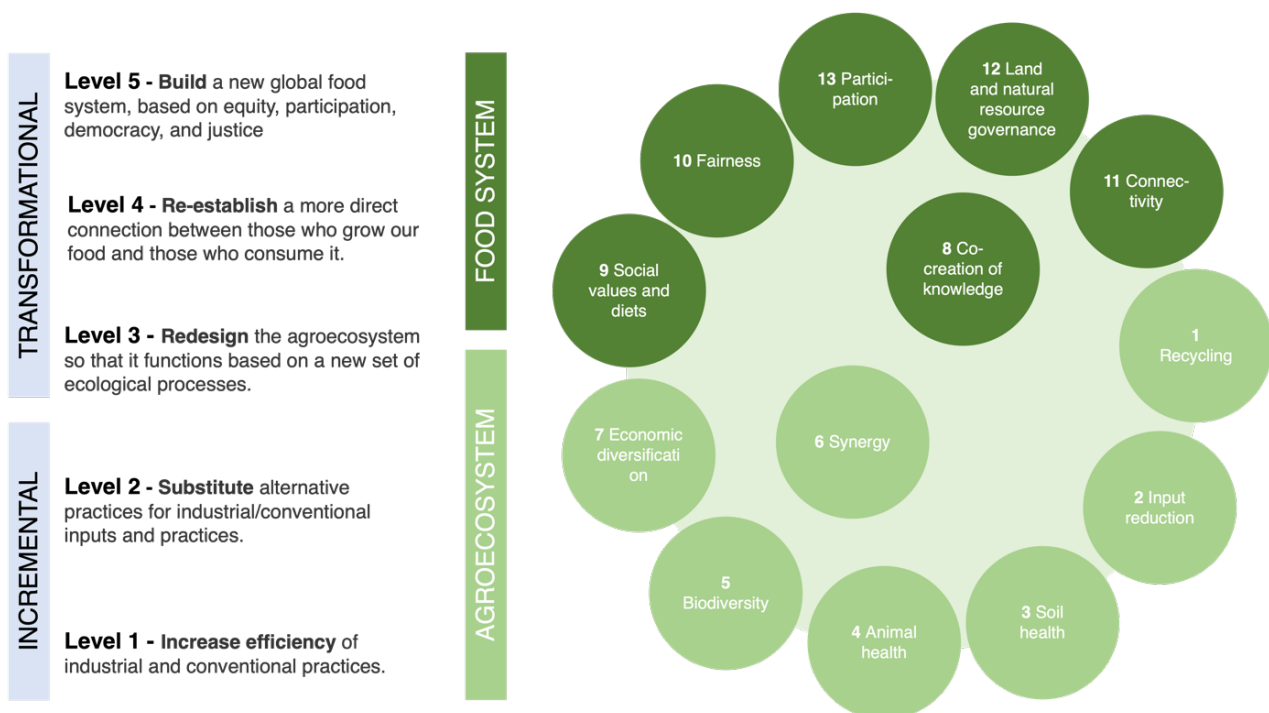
TRANSFORMATIONAL

Level 5 - Build a new global food system, based on equity, participation, democracy, and justice

Level 4 - Re-establish a more direct connection between those who grow our food and those who consume it.

Level 3 - Redesign the agroecosystem so that it functions based on a new set of ecological processes.

INCREMENTAL

Level 2 - Substitute alternative practices for industrial/conventional inputs and practices.

Level 1 - Increase efficiency of industrial and conventional practices.

FOOD SYSTEM

AGROECOSYSTEM

13 Participation

12 Land and natural resource governance

10 Fairness

11 Connectivity

8 Co-creation of knowledge

9 Social values and diets

1 Recycling

7 Economic diversificati on

6 Synergy

2 Input reduction

5 Biodiversity

4 Animal health

3 Soil health